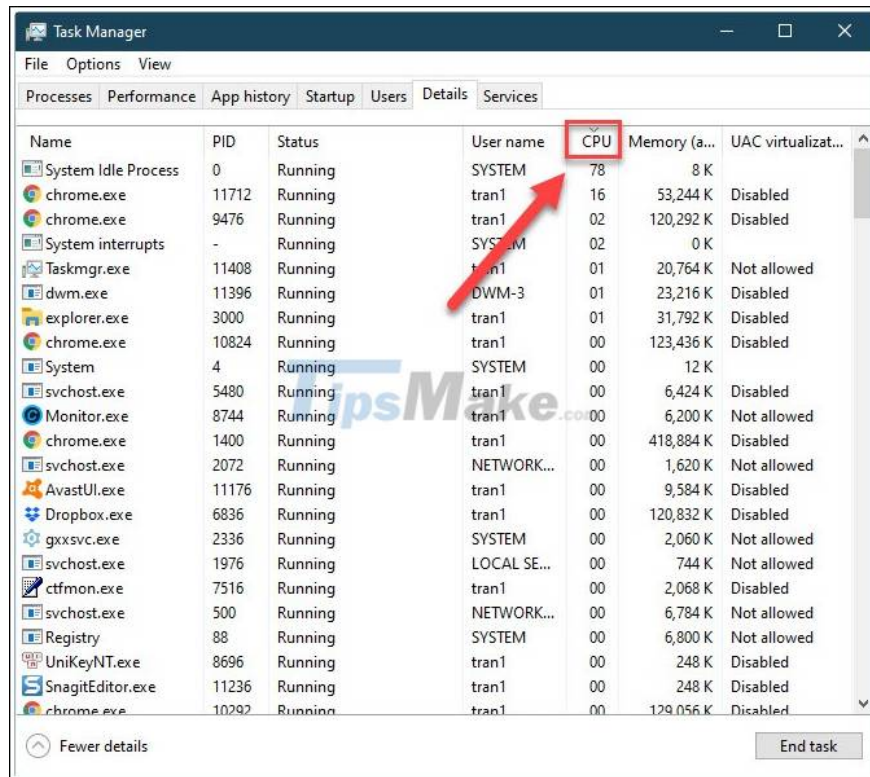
Task Manager

File Options View

Processes Performance App history Startup Users Details Services

| Name | PID | Status | User name | CPU | Memory (a... | UAC virtualizat... |
|---|---|---|---|---|---|---|
| System Idle Process | 0 | Running | SYSTEM | 78 | 8 K | |
| chrome.exe | 11712 | Running | tran1 | 16 | 53,244 K | Disabled |
| chrome.exe | 9476 | Running | tran1 | 02 | 120,292 K | Disabled |
| System interrupts | - | Running | SYSTEM | 02 | 0 K | |
| Taskmgr.exe | 11408 | Running | tran1 | 01 | 20,764 K | Not allowed |
| dwm.exe | 11396 | Running | DWM-3 | 01 | 23,216 K | Disabled |
| explorer.exe | 3000 | Running | tran1 | 01 | 31,792 K | Disabled |
| chrome.exe | 10824 | Running | tran1 | 00 | 123,436 K | Disabled |
| System | 4 | Running | SYSTEM | 00 | 12 K | |
| svchost.exe | 5480 | Running | tran1 | 00 | 6,424 K | Disabled |
| Monitor.exe | 8744 | Running | tran1 | 00 | 6,200 K | Not allowed |
| chrome.exe | 1400 | Running | tran1 | 00 | 418,884 K | Disabled |
| svchost.exe | 2072 | Running | NETWORK... | 00 | 1,620 K | Not allowed |
| AvastUI.exe | 11176 | Running | tran1 | 00 | 9,584 K | Disabled |
| Dropbox.exe | 6836 | Running | tran1 | 00 | 120,832 K | Disabled |
| gxxsvc.exe | 2336 | Running | SYSTEM | 00 | 2,060 K | Not allowed |
| svchost.exe | 1976 | Running | LOCAL SE... | 00 | 744 K | Not allowed |
| ctfmon.exe | 7516 | Running | tran1 | 00 | 2,068 K | Disabled |
| svchost.exe | 500 | Running | NETWORK... | 00 | 6,784 K | Not allowed |
| Registry | 88 | Running | SYSTEM | 00 | 6,800 K | Not allowed |
| UniKeyNT.exe | 8696 | Running | tran1 | 00 | 248 K | Disabled |
| SnagitEditor.exe | 11236 | Running | tran1 | 00 | 248 K | Disabled |
| chrome.exe | 10292 | Running | tran1 | 00 | 129,056 K | Disabled |

TipsMake.com

Fewer details

End task